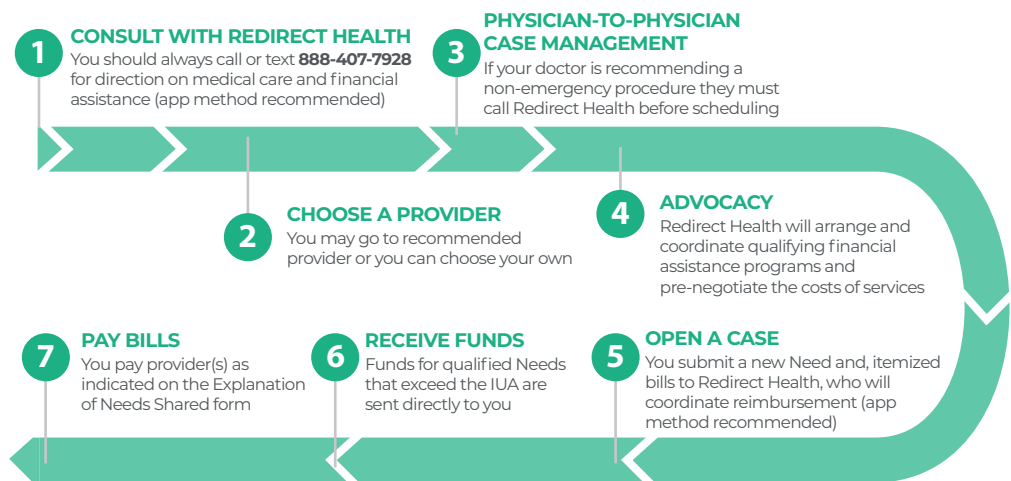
1
CONSULT WITH REDIRECT HEALTH
You should always call or text 888-407-7928 for direction on medical care and financial assistance (app method recommended)

3
PHYSICIAN-TO-PHYSICIAN CASE MANAGEMENT
If your doctor is recommending a non-emergency procedure they must call Redirect Health before scheduling

2
CHOOSE A PROVIDER
You may go to recommended provider or you can choose your own

4
ADVOCACY
Redirect Health will arrange and coordinate qualifying financial assistance programs and pre-negotiate the costs of services

7
PAY BILLS
You pay provider(s) as indicated on the Explanation of Needs Shared form

6
RECEIVE FUNDS
Funds for qualified Needs that exceed the IUA are sent directly to you

5
OPEN A CASE
You submit a new Need and, itemized bills to Redirect Health, who will coordinate reimbursement (app method recommended)